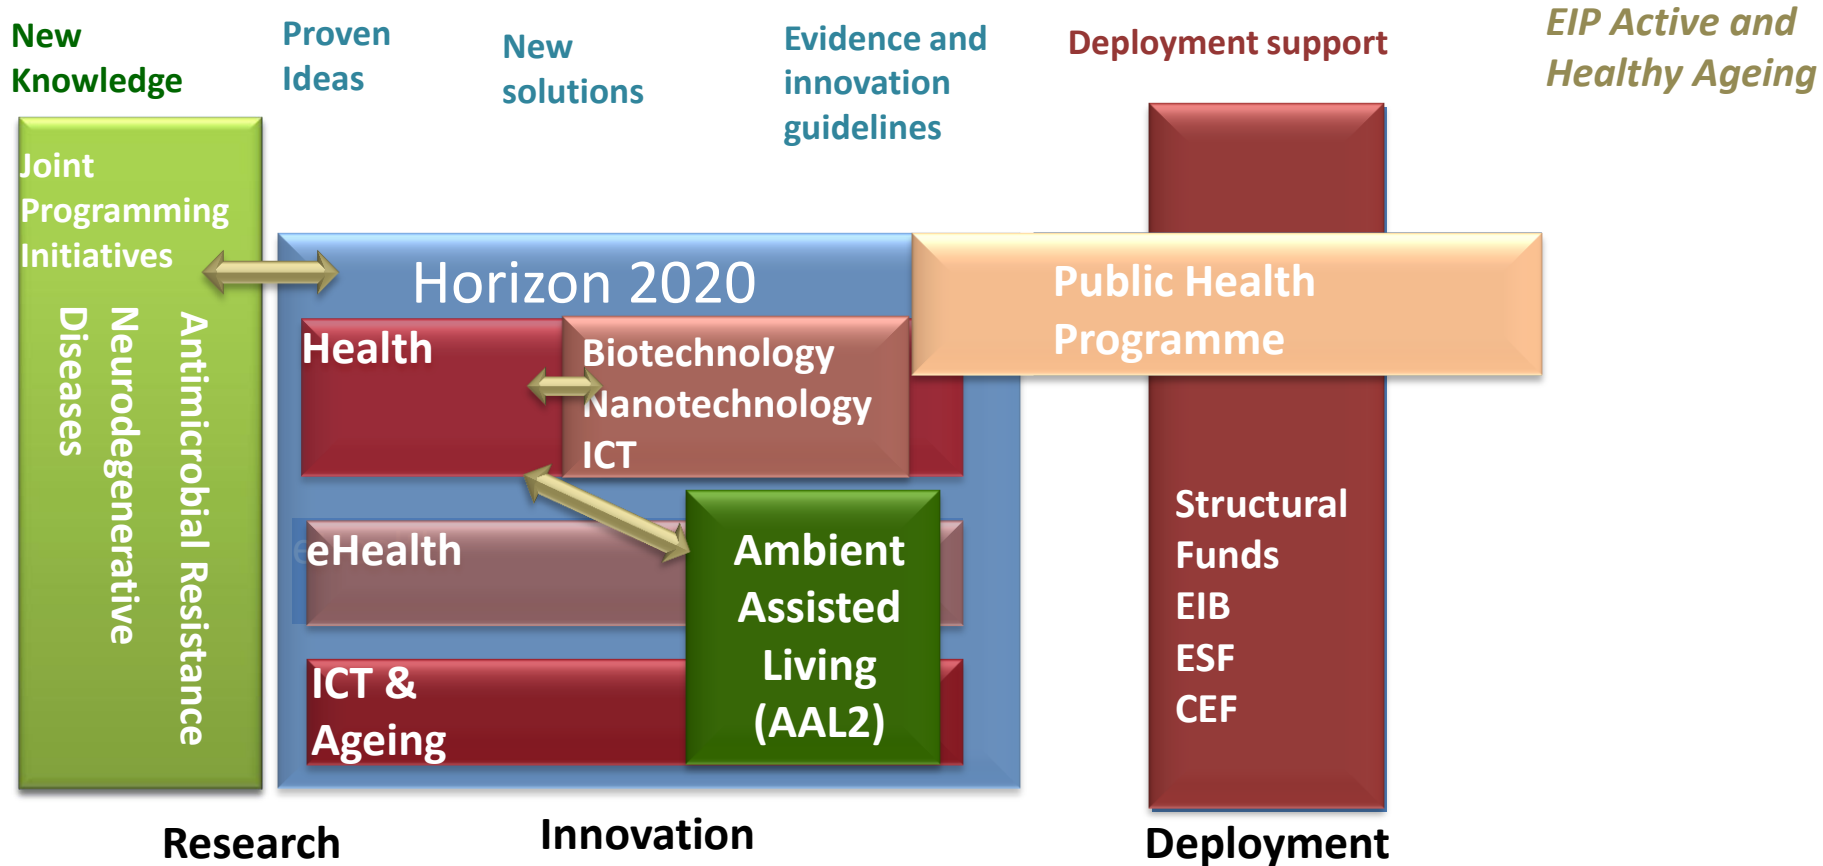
New Knowledge

Proven Ideas

New solutions

Evidence and innovation guidelines

Deployment support

EIP Active and Healthy Ageing

Joint Programming Initiatives

Diseases

Neurodegenerative

Antimicrobial Resistance

Horizon 2020

Public Health Programme

Health

Biotechnology
Nanotechnology
ICT

eHealth

Ambient Assisted Living (AAL2)

ICT & Ageing

Structural Funds
EIB
ESF
CEF

Research

Innovation

Deployment